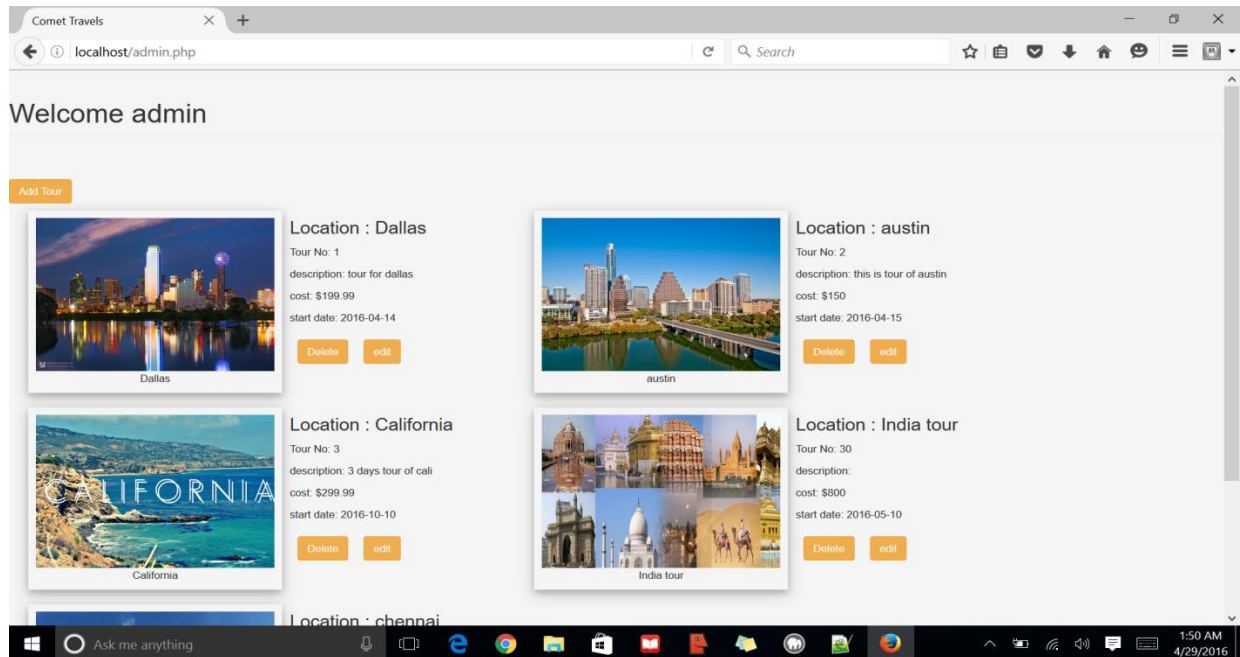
Comet Travels

localhost/admin.php

Search

Welcome admin

Add Tour

Dallas

Location : Dallas

Tour No: 1

description: tour for dallas

cost: $199.99

start date: 2016-04-14

Delete edit

austin

Location : austin

Tour No: 2

description: this is tour of austin

cost: $150

start date: 2016-04-15

Delete edit

CALIFORNIA

California

Location : California

Tour No: 3

description: 3 days tour of cali

cost: $299.99

start date: 2016-10-10

Delete edit

India tour

Location : India tour

Tour No: 30

description:

cost: $800

start date: 2016-05-10

Delete edit

Location : chennai

Ask me anything

1:50 AM
4/29/2016